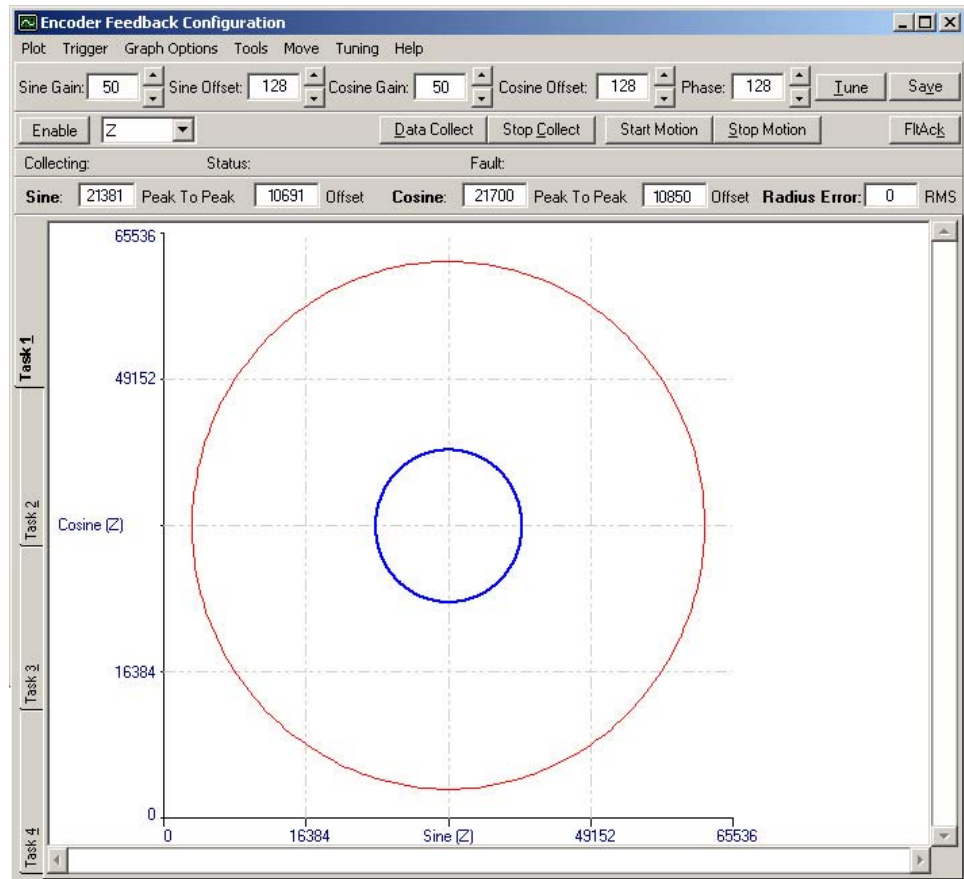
Encoder Feedback Configuration

Plot Trigger Graph Options Tools Move Tuning Help

Sine Gain: 50 Sine Offset: 128 Cosine Gain: 50 Cosine Offset: 128 Phase: 128 Tune Save

Enable Z Data Collect Stop Collect Start Motion Stop Motion FltAck

Collecting: Status: Fault:

Sine: 21381 Peak To Peak 10691 Offset Cosine: 21700 Peak To Peak 10850 Offset Radius Error: 0 RMS

Task 1
Task 2
Task 3
Task 4

65536
49152
Cosine (Z)
16384
0
0
16384
Sine (Z)
49152
65536